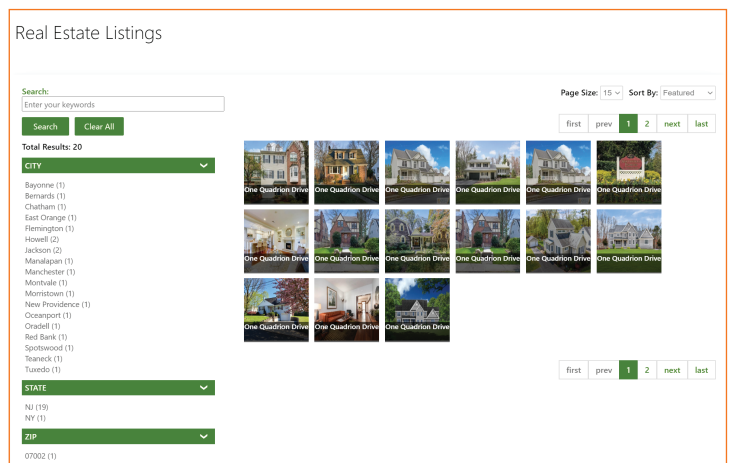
Real Estate Listings

Search:
Enter your keywords

Search Clear All

Total Results: 20

CITY

Bayonne (1)
Bernards (1)
Chatham (1)
East Orange (1)
Flemington (1)
Howell (2)
Jackson (2)
Manalapan (1)
Manchester (1)
Montvale (1)
Morristown (1)
New Providence (1)
Oceanport (1)
Oradell (1)
Red Bank (1)
Spotswood (1)
Teaneck (1)
Tuxedo (1)

STATE

NJ (19)
NY (1)

ZIP

07002 (1)

Page Size: 15 Sort By: Featured

first prev 1 2 next last

One Quadrion Drive
One Quadrion Drive
One Quadrion Drive
One Quadrion Drive
One Quadrion Drive
One Quadrion Drive
One Quadrion Drive
One Quadrion Drive
One Quadrion Drive
One Quadrion Drive
One Quadrion Drive
One Quadrion Drive
One Quadrion Drive
One Quadrion Drive
One Quadrion Drive

first prev 1 2 next last